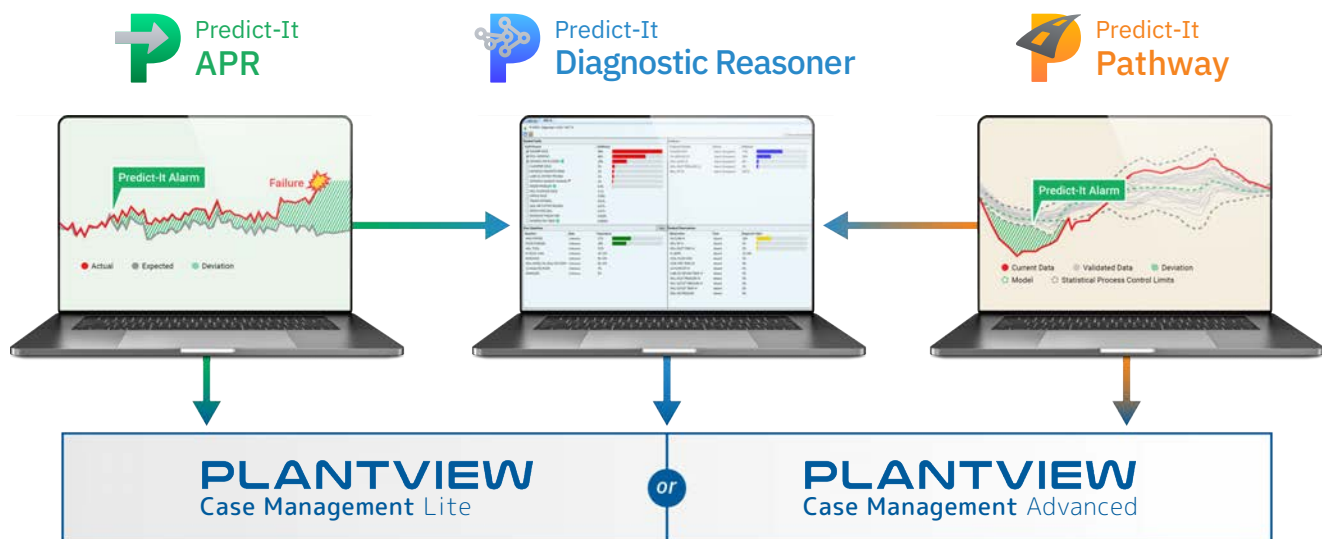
Predict-It
APR

Predict-It
Diagnostic Reasoner

Predict-It
Pathway

Predict-It Alarm

Failure

Actual Expected Deviation

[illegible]

Predict-It Alarm

Current Data Validated Data Deviation
Model Statistical Process Control Limits

PLANTVIEW
Case Management Lite

or

PLANTVIEW
Case Management Advanced